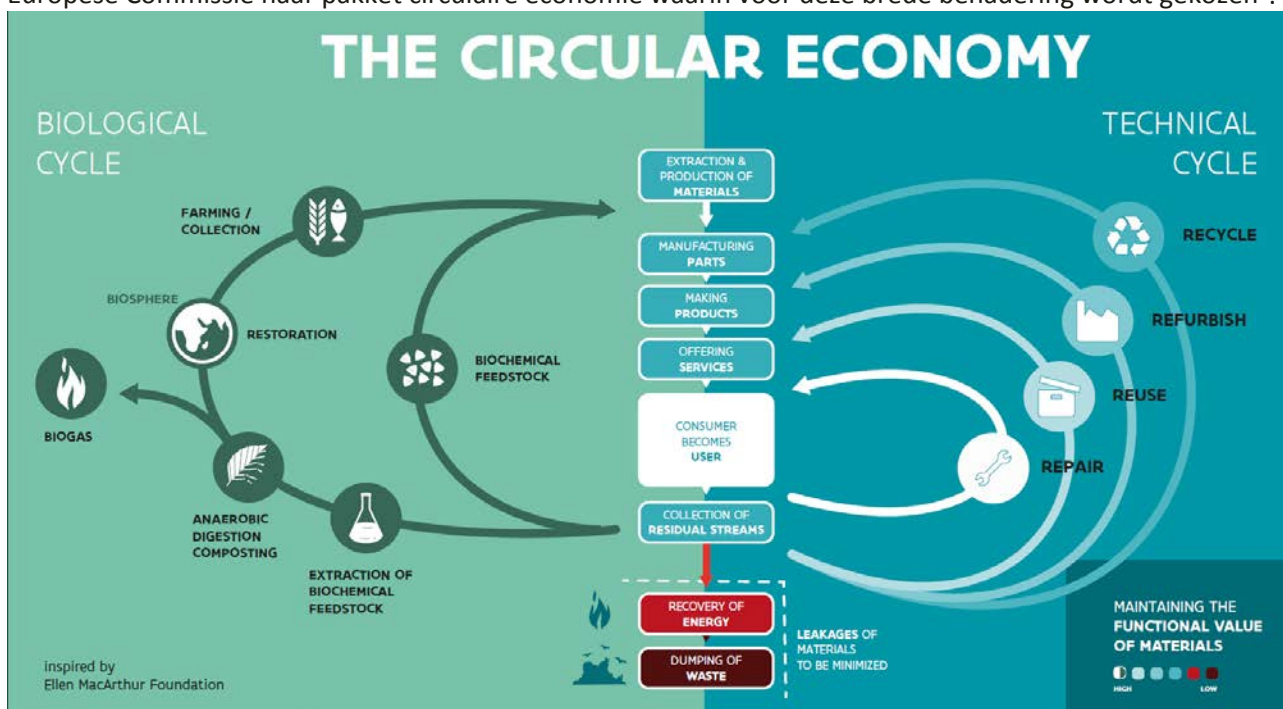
Europese Commissie naar pakket circulaire economie waarin voor deze brede benadering wordt gekozen".

THE CIRCULAR ECONOMY

BIOLOGICAL CYCLE

TECHNICAL CYCLE

EXTRACTION & PRODUCTION OF MATERIALS

MANUFACTURING PARTS

MAKING PRODUCTS

OFFERING SERVICES

CONSUMER BECOMES USER

COLLECTION OF RESIDUAL STREAMS

RECOVERY OF ENERGY

DUMPING OF WASTE

LEAKAGES OF MATERIALS TO BE MINIMIZED

FARMING / COLLECTION

BIOSPHERE

RESTORATION

BIOCHEMICAL FEEDSTOCK

BIOGAS

ANAEROBIC DIGESTION COMPOSTING

EXTRACTION OF BIOCHEMICAL FEEDSTOCK

RECYCLE

REFURBISH

REUSE

REPAIR

MAINTAINING THE FUNCTIONAL VALUE OF MATERIALS

HIGH LOW

inspired by
Ellen MacArthur Foundation